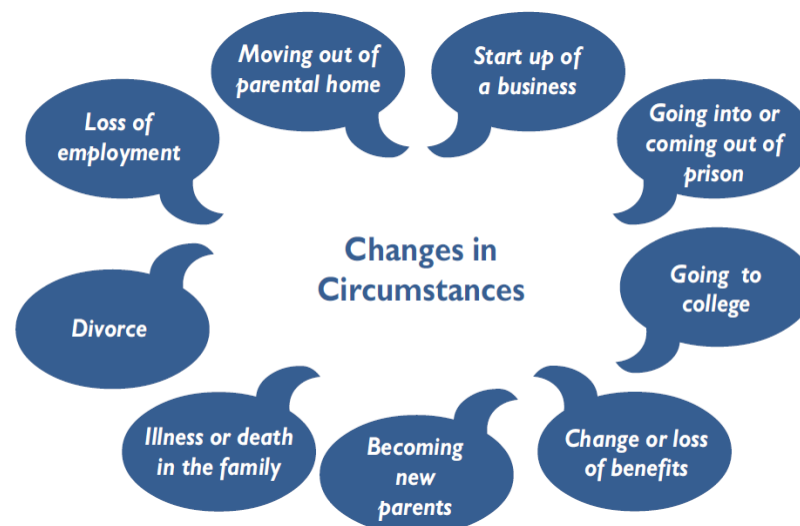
Changes in Circumstances

Moving out of parental home

Start up of a business

Going into or coming out of prison

Going to college

Change or loss of benefits

Becoming new parents

Illness or death in the family

Divorce

Loss of employment